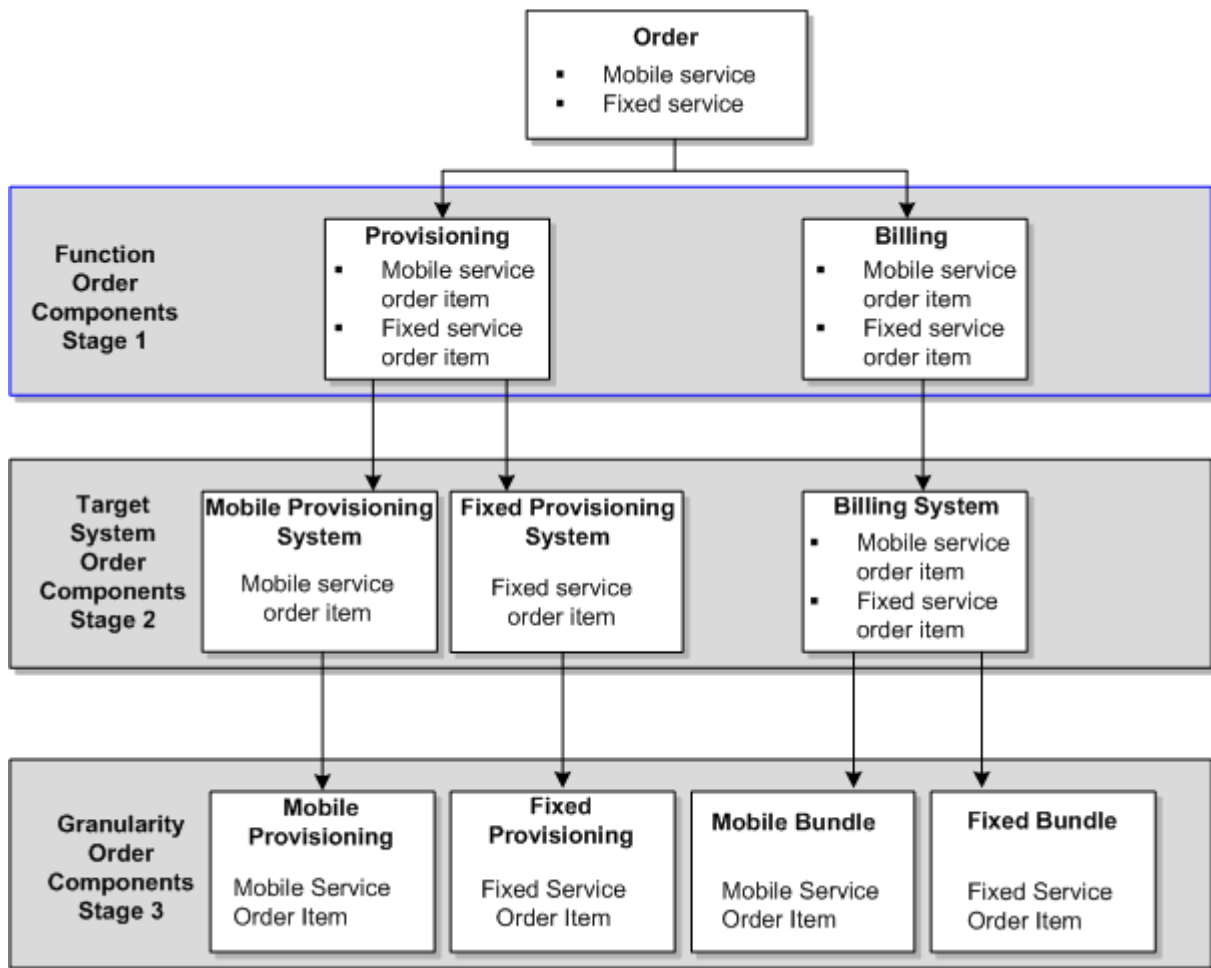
Order
- Mobile service
- Fixed service

Function Order Components Stage 1

Provisioning
- Mobile service order item
- Fixed service order item

Billing
- Mobile service order item
- Fixed service order item

Target System Order Components Stage 2

Mobile Provisioning System
Mobile service order item

Fixed Provisioning System
Fixed service order item

Billing System
- Mobile service order item
- Fixed service order item

Granularity Order Components Stage 3

Mobile Provisioning
Mobile Service Order Item

Fixed Provisioning
Fixed Service Order Item

Mobile Bundle
Mobile Service Order Item

Fixed Bundle
Fixed Service Order Item